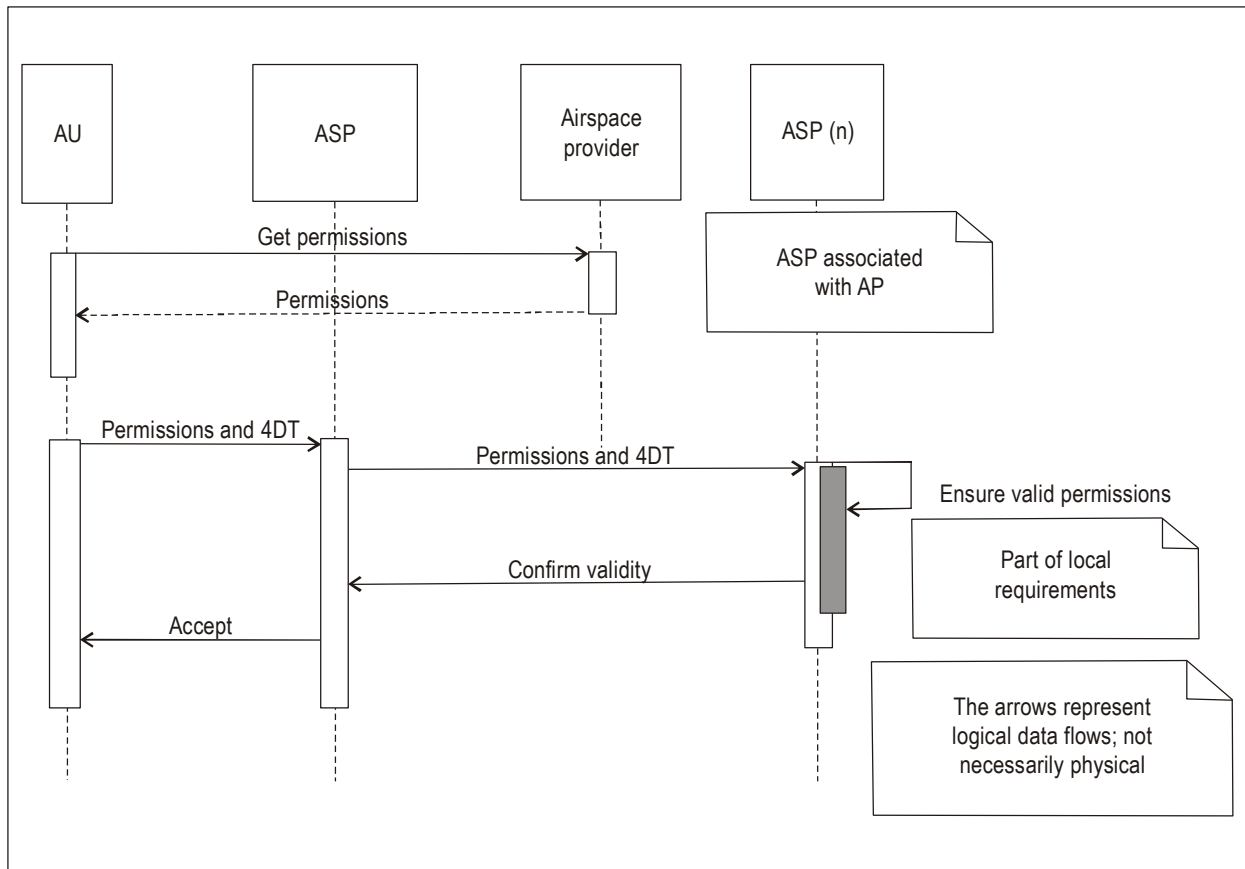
AU

ASP

Airspace provider

ASP (n)

ASP associated with AP

Get permissions

Permissions

Permissions and 4DT

Permissions and 4DT

Ensure valid permissions

Part of local requirements

Confirm validity

Accept

The arrows represent logical data flows; not necessarily physical